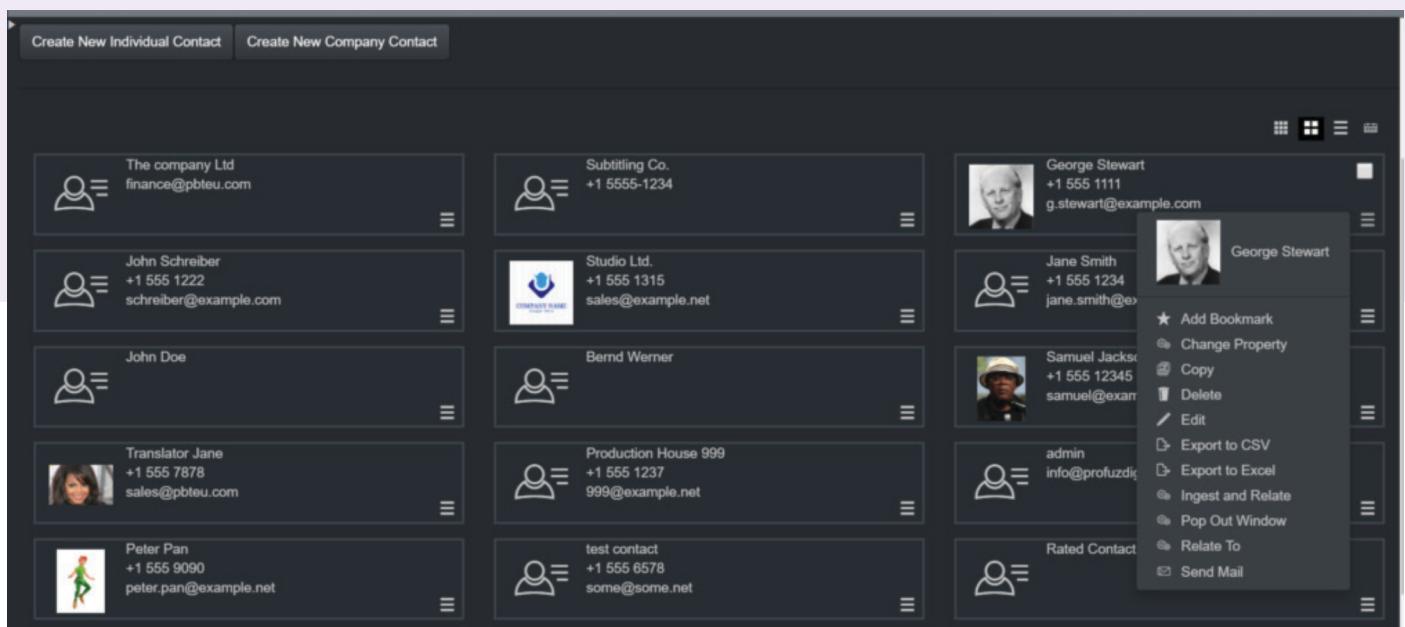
Create New Individual Contact
Create New Company Contact

The company Ltd
finance@pbteu.com

Subtitling Co.
+1 5555-1234

George Stewart
+1 555 1111
g.stewart@example.com

John Schreiber
+1 555 1222
schreiber@example.com

Studio Ltd.
+1 555 1315
sales@example.net

Jane Smith
+1 555 1234
jane.smith@ex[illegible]

John Doe

Bernd Werner

Samuel Jacks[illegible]
+1 555 12345
samuel@exam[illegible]

Translator Jane
+1 555 7878
sales@pbteu.com

Production House 999
+1 555 1237
999@example.net

admin
info@profuzdi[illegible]

Peter Pan
+1 555 9090
peter.pan@example.net

test contact
+1 555 6578
some@some.net

Rated Contact

George Stewart
Add Bookmark
Change Property
Copy
Delete
Edit
Export to CSV
Export to Excel
Ingest and Relate
Pop Out Window
Relate To
Send Mail